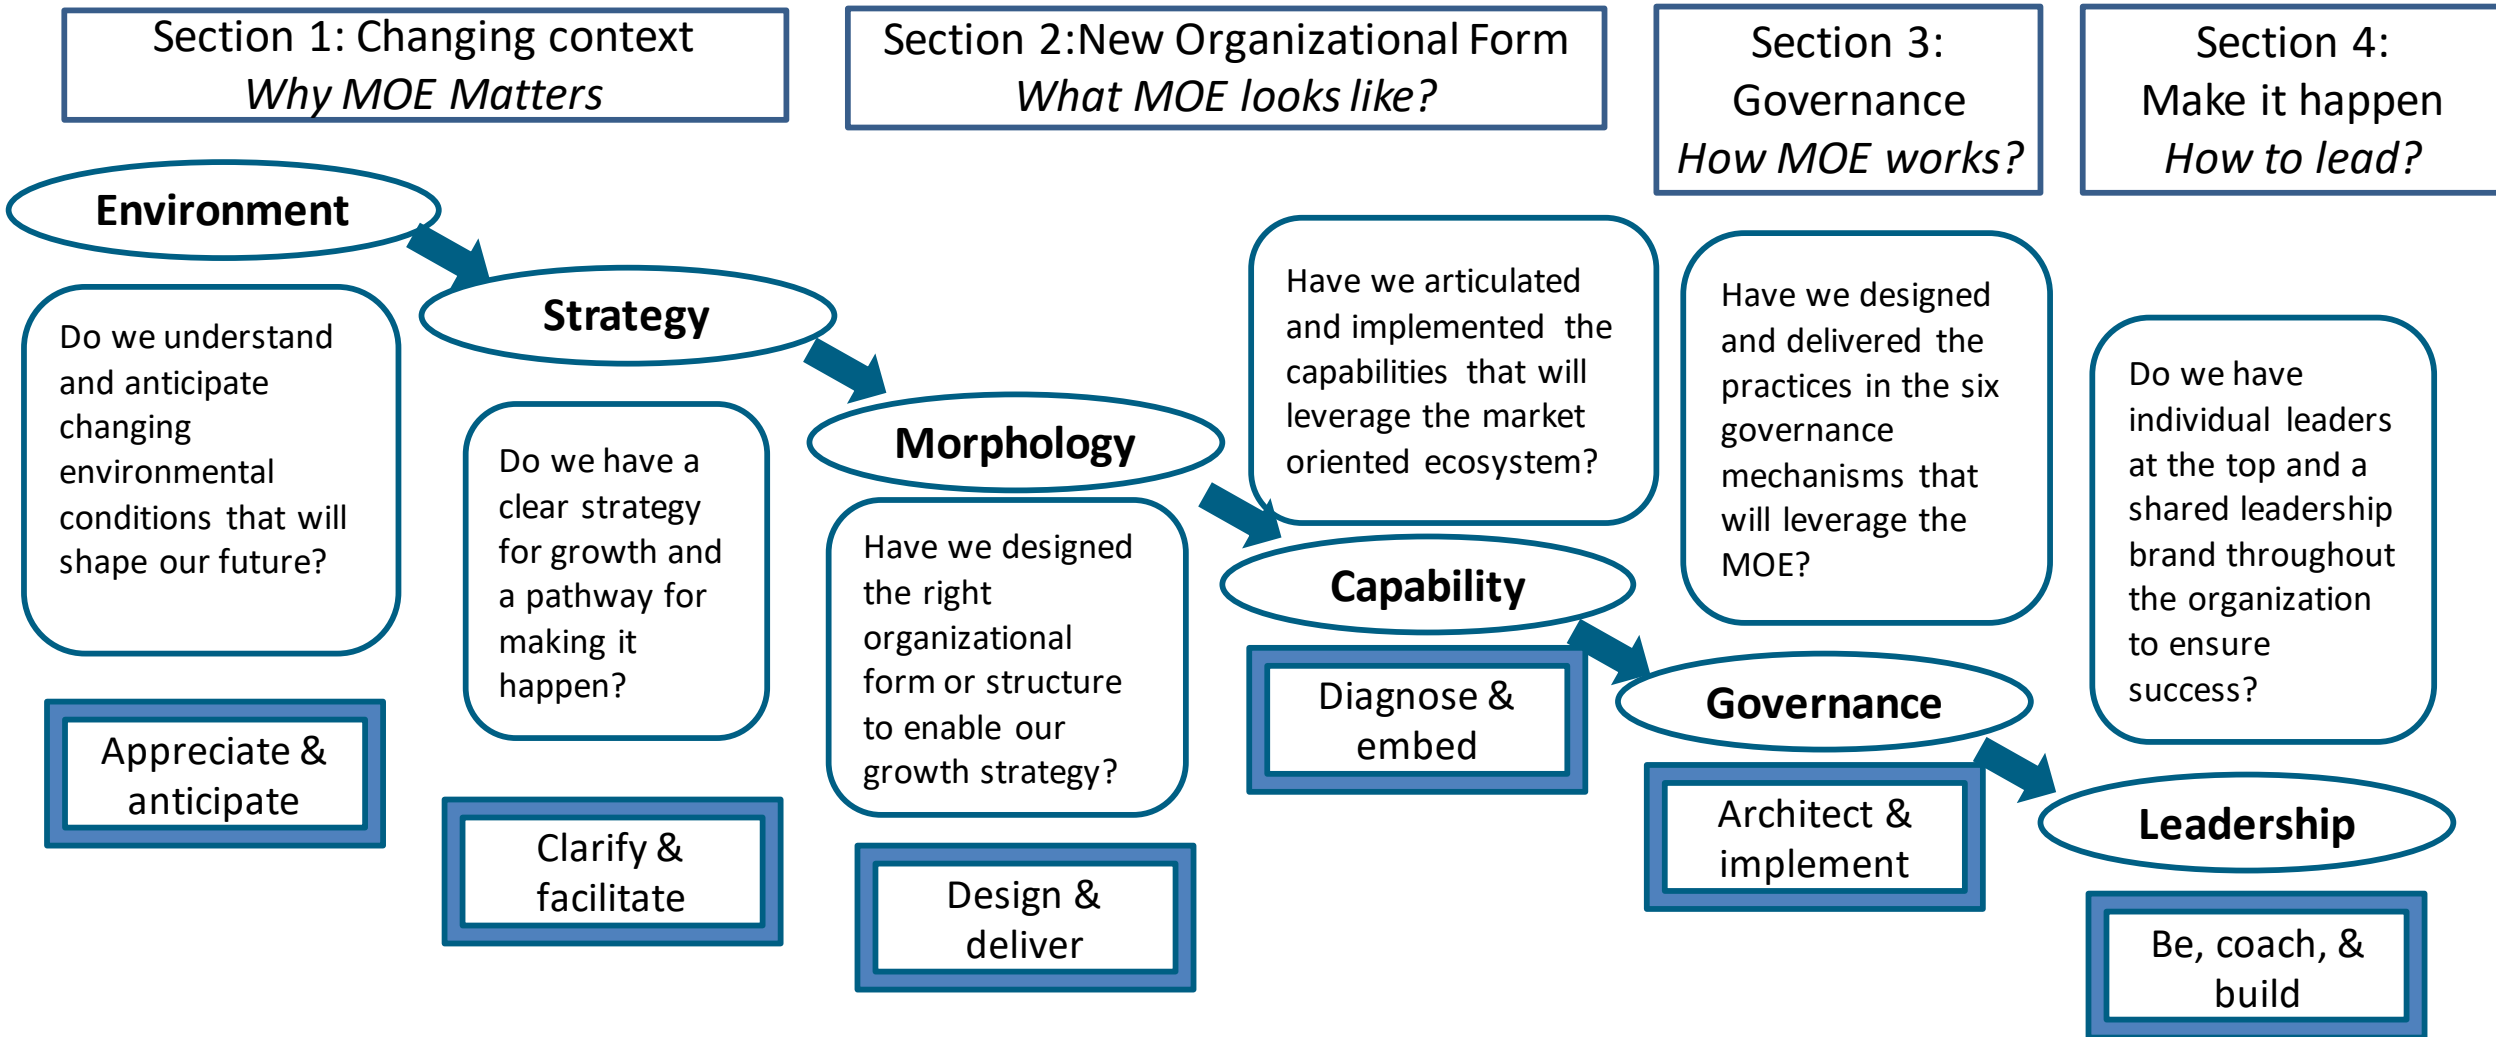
Section 1: Changing context
*Why MOE Matters*

Section 2:New Organizational Form
*What MOE looks like?*

Section 3:
Governance
*How MOE works?*

Section 4:
Make it happen
*How to lead?*

**Environment**

Do we understand and anticipate changing environmental conditions that will shape our future?

Appreciate & anticipate

**Strategy**

Do we have a clear strategy for growth and a pathway for making it happen?

Clarify & facilitate

**Morphology**

Have we designed the right organizational form or structure to enable our growth strategy?

Design & deliver

Have we articulated and implemented the capabilities that will leverage the market oriented ecosystem?

**Capability**

Diagnose & embed

Have we designed and delivered the practices in the six governance mechanisms that will leverage the MOE?

**Governance**

Architect & implement

Do we have individual leaders at the top and a shared leadership brand throughout the organization to ensure success?

**Leadership**

Be, coach, & build